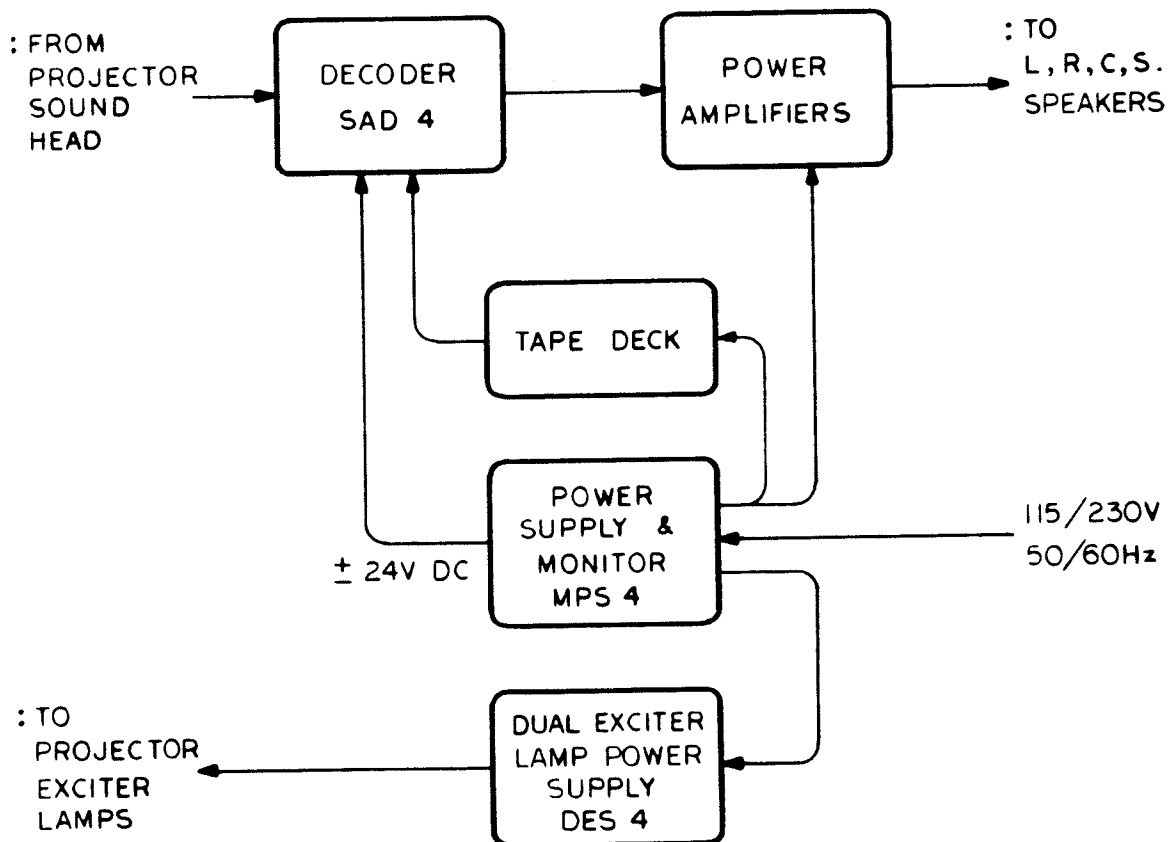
: FROM PROJECTOR SOUND HEAD

DECODER SAD 4

POWER AMPLIFIERS

: TO L, R, C, S. SPEAKERS

TAPE DECK

POWER SUPPLY & MONITOR MPS 4

$\pm$ 24V DC

115/230V 50/60Hz

: TO PROJECTOR EXCITER LAMPS

DUAL EXCITER LAMP POWER SUPPLY DES 4